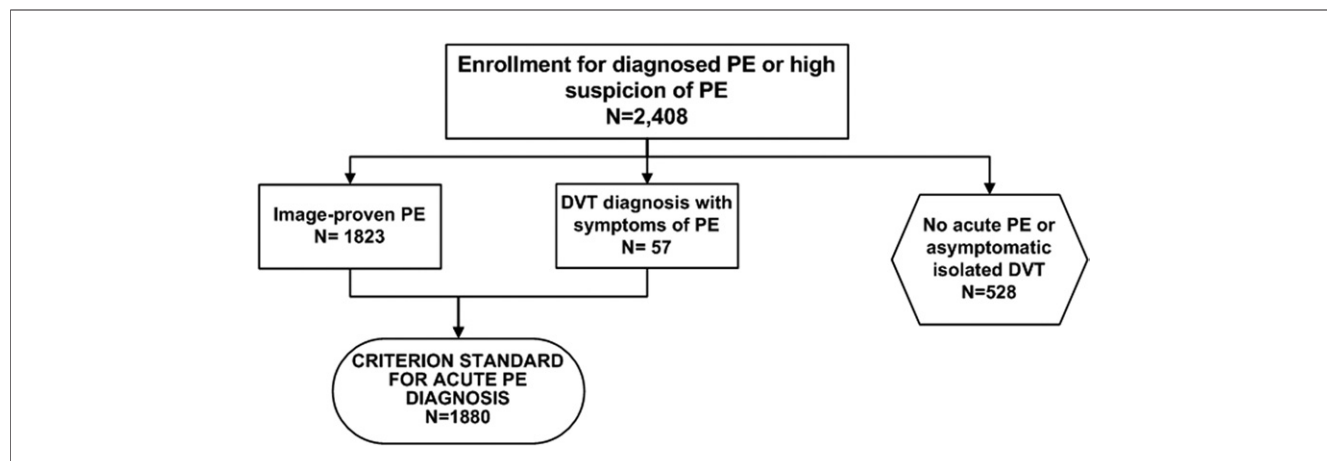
Enrollment for diagnosed PE or high suspicion of PE
N=2,408

Image-proven PE
N= 1823

DVT diagnosis with symptoms of PE
N= 57

No acute PE or asymptomatic isolated DVT
N=528

CRITERION STANDARD FOR ACUTE PE DIAGNOSIS
N=1880